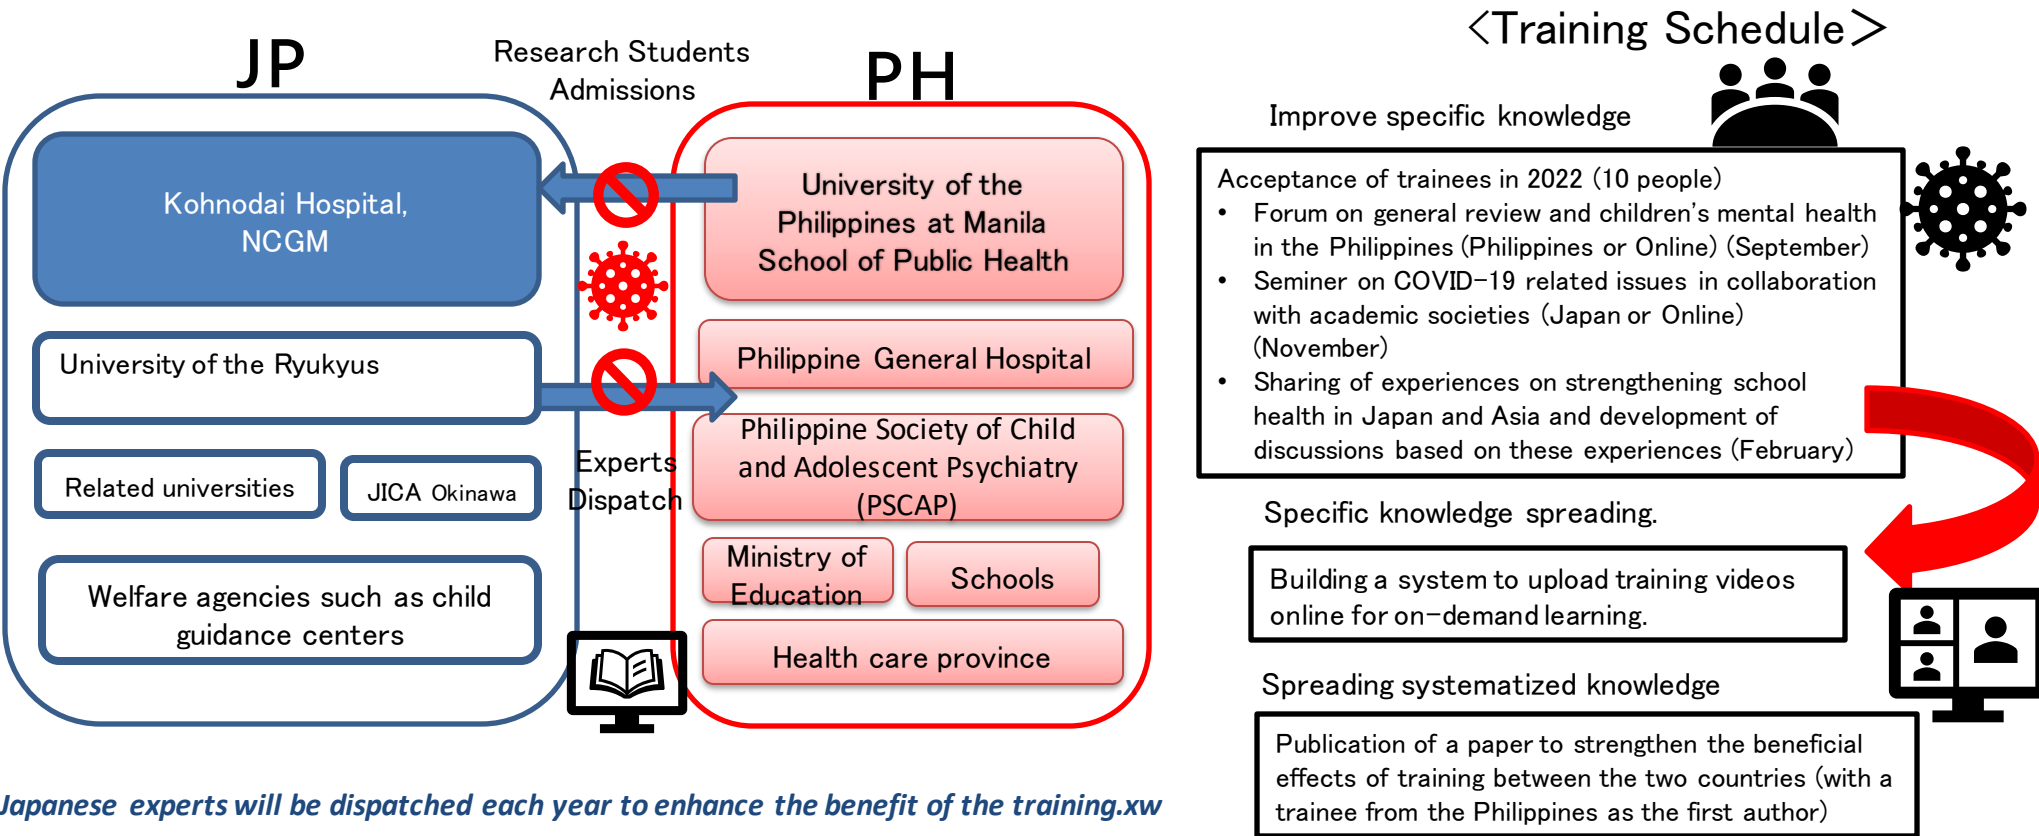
JP

Research Students Admissions

PH

Kohnodai Hospital, NCGM

University of the Philippines at Manila School of Public Health

University of the Ryukyus

Philippine General Hospital

Philippine Society of Child and Adolescent Psychiatry (PSCAP)

Experts Dispatch

Related universities

JICA Okinawa

Ministry of Education

Schools

Welfare agencies such as child guidance centers

Health care province

Japanese experts will be dispatched each year to enhance the benefit of the training.xw

<Training Schedule>

Improve specific knowledge

Acceptance of trainees in 2022 (10 people)
• Forum on general review and children's mental health in the Philippines (Philippines or Online) (September)
• Seminer on COVID-19 related issues in collaboration with academic societies (Japan or Online) (November)
• Sharing of experiences on strengthening school health in Japan and Asia and development of discussions based on these experiences (February)

Specific knowledge spreading.

Building a system to upload training videos online for on-demand learning.

Spreading systematized knowledge

Publication of a paper to strengthen the beneficial effects of training between the two countries (with a trainee from the Philippines as the first author)